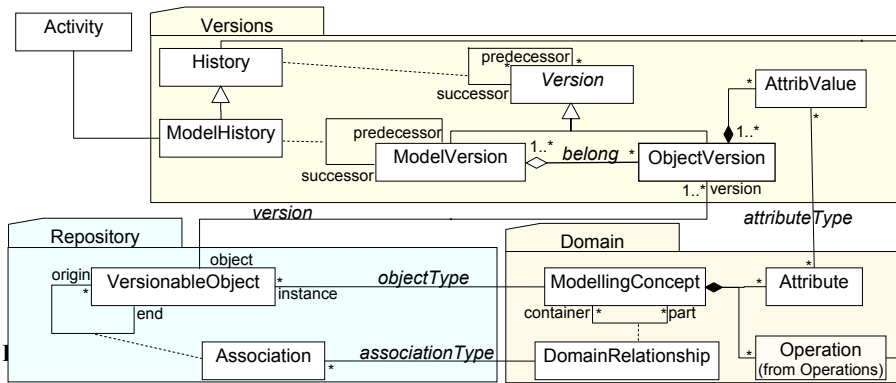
Activity

Versions

History

predecessor *

Version

successor

* AttribValue

ModelHistory

predecessor

1..*

1..*

ModelVersion

belong

*

ObjectVersion

successor

1..* version

version

attributeType

Repository

Domain

object

origin

VersionableObject

*

instance

objectType

ModellingConcept

*

Attribute

*

end

container

*

*part

Association

associationType

DomainRelationship

*

Operation (from Operations)

*

*